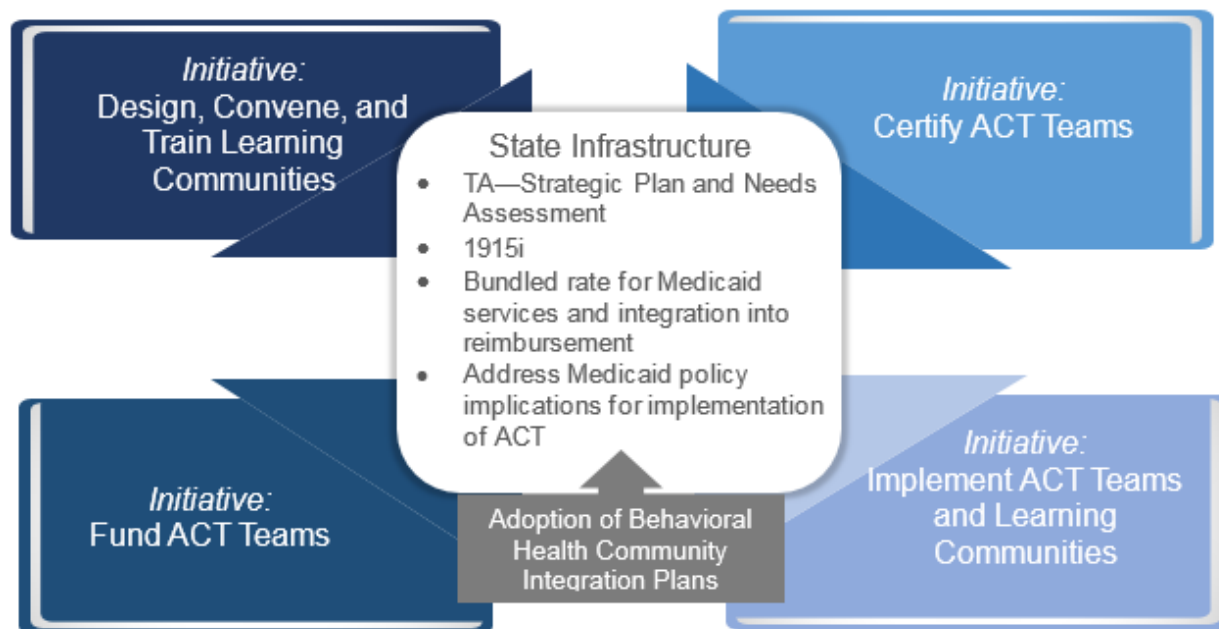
*Initiative:*
Design, Convene, and Train Learning Communities

*Initiative:*
Certify ACT Teams

State Infrastructure

- TA—Strategic Plan and Needs Assessment
- 1915i
- Bundled rate for Medicaid services and integration into reimbursement
- Address Medicaid policy implications for implementation of ACT

*Initiative:*
Fund ACT Teams

Adoption of Behavioral Health Community Integration Plans

*Initiative:*
Implement ACT Teams and Learning Communities